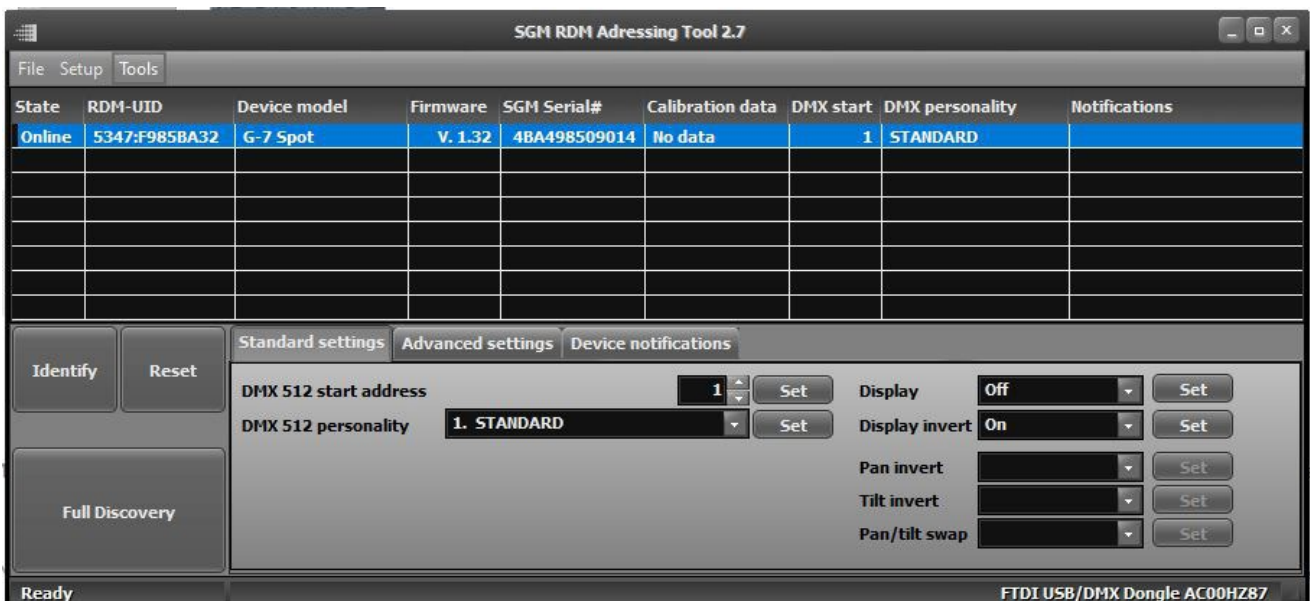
SGM RDM Adressing Tool 2.7

File Setup Tools

| State | RDM-UID | Device model | Firmware | SGM Serial# | Calibration data | DMX start | DMX personality | Notifications |
|---|---|---|---|---|---|---|---|---|
| Online | 5347:F985BA32 | G-7 Spot | V. 1.32 | 4BA498509014 | No data | 1 | STANDARD | |

Identify
Reset
Full Discovery

Standard settings | Advanced settings | Device notifications

DMX 512 start address 1 Set
DMX 512 personality 1. STANDARD Set

Display Off Set
Display invert On Set
Pan invert Set
Tilt invert Set
Pan/tilt swap Set

Ready
FTDI USB/DMX Dongle AC00HZ87